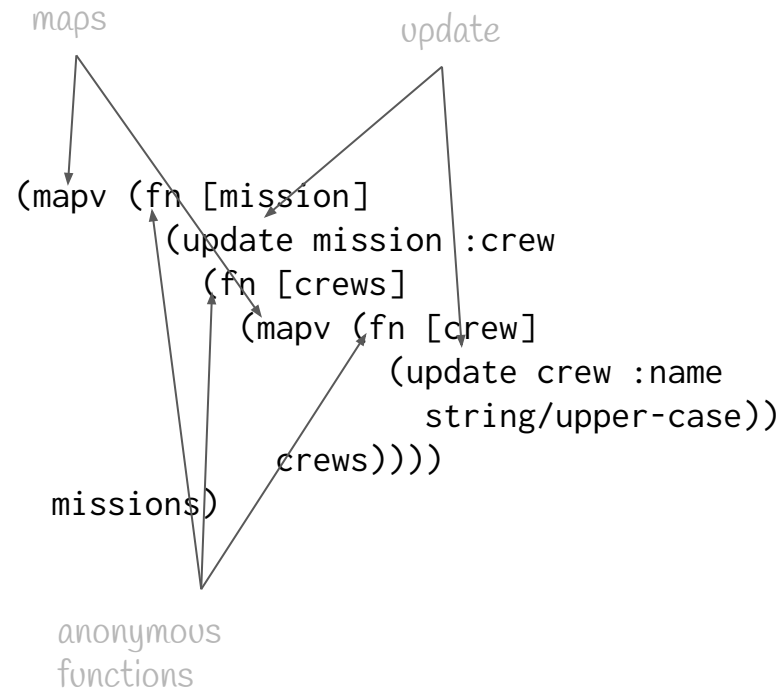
maps

update

(mapv (fn [mission]
        (update mission :crew
          (fn [crews]
            (mapv (fn [crew]
                    (update crew :name
                      string/upper-case))
                  crews))))
  missions)

anonymous
functions